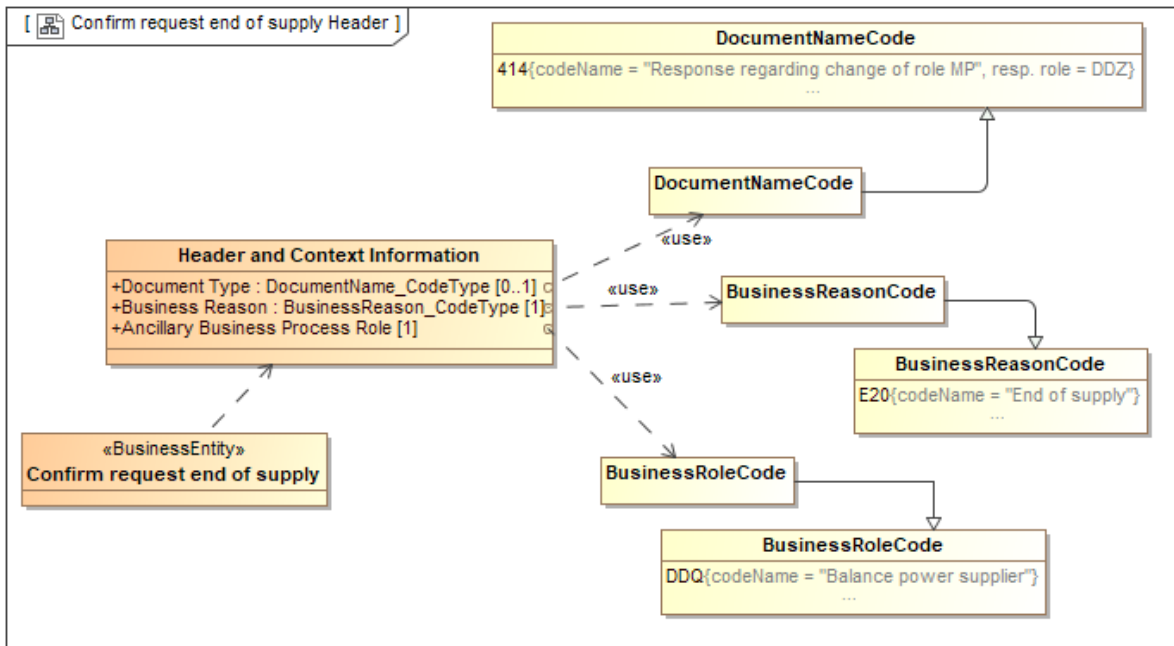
[ Confirm request end of supply Header ]

DocumentNameCode

414{codeName = "Response regarding change of role MP", resp. role = DDZ}
...

DocumentNameCode

«use»

Header and Context Information

+Document Type : DocumentName_CodeType [0..1]
+Business Reason : BusinessReason_CodeType [1]
+Ancillary Business Process Role [1]

«use»

BusinessReasonCode

BusinessReasonCode

E20{codeName = "End of supply"}
...

«use»

«BusinessEntity»
Confirm request end of supply

BusinessRoleCode

BusinessRoleCode

DDQ{codeName = "Balance power supplier"}
...